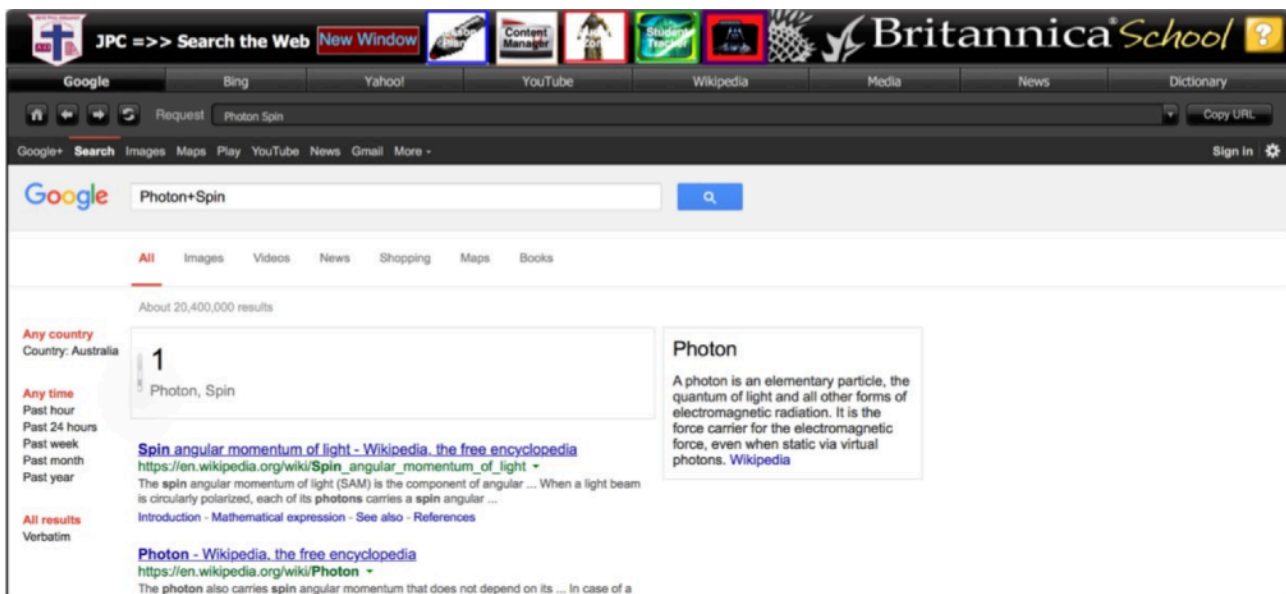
JPC =>> Search the Web New Window

Content Manager

Student Tracker

Britannica School ?

Google Bing Yahoo! YouTube Wikipedia Media News Dictionary

Request Photon Spin

Copy URL

Google+ Search Images Maps Play YouTube News Gmail More -

Sign in

Google Photon+Spin

All Images Videos News Shopping Maps Books

About 20,400,000 results

Any country
Country: Australia

Any time
Past hour
Past 24 hours
Past week
Past month
Past year

All results
Verbatim

1
Photon, Spin

Spin angular momentum of light - Wikipedia, the free encyclopedia
https://en.wikipedia.org/wiki/Spin_angular_momentum_of_light
The spin angular momentum of light (SAM) is the component of angular ... When a light beam is circularly polarized, each of its photons carries a spin angular ...
Introduction - Mathematical expression - See also - References

Photon - Wikipedia, the free encyclopedia
https://en.wikipedia.org/wiki/Photon
The photon also carries spin angular momentum that does not depend on its ... In case of a

Photon

A photon is an elementary particle, the quantum of light and all other forms of electromagnetic radiation. It is the force carrier for the electromagnetic force, even when static via virtual photons. Wikipedia